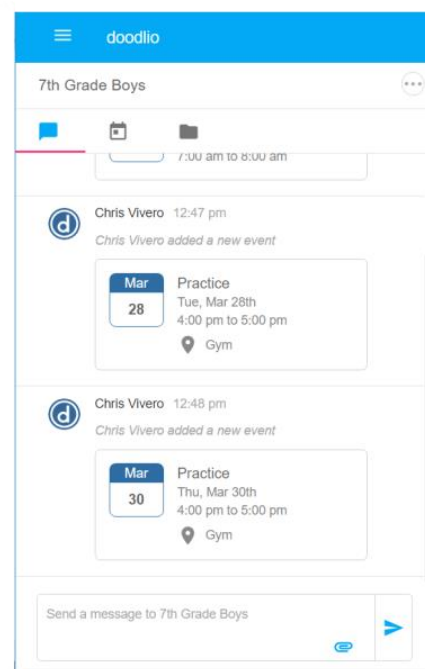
doodlio

7th Grade Boys

7:00 am to 8:00 am

Chris Vivero 12:47 pm

Chris Vivero added a new event

Mar
28

Practice
Tue, Mar 28th
4:00 pm to 5:00 pm
Gym

Chris Vivero 12:48 pm

Chris Vivero added a new event

Mar
30

Practice
Thu, Mar 30th
4:00 pm to 5:00 pm
Gym

Send a message to 7th Grade Boys